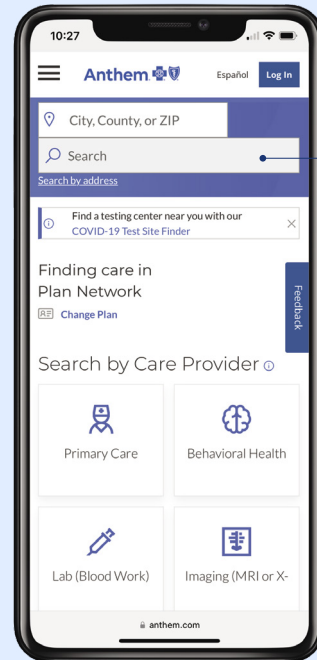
10:27

Anthem

Español

Log In

City, County, or ZIP

Search

Search by address

Find a testing center near you with our COVID-19 Test Site Finder

Finding care in Plan Network

Change Plan

Feedback

Search by Care Provider

Primary Care

Behavioral Health

Lab (Blood Work)

Imaging (MRI or X-

anthem.com